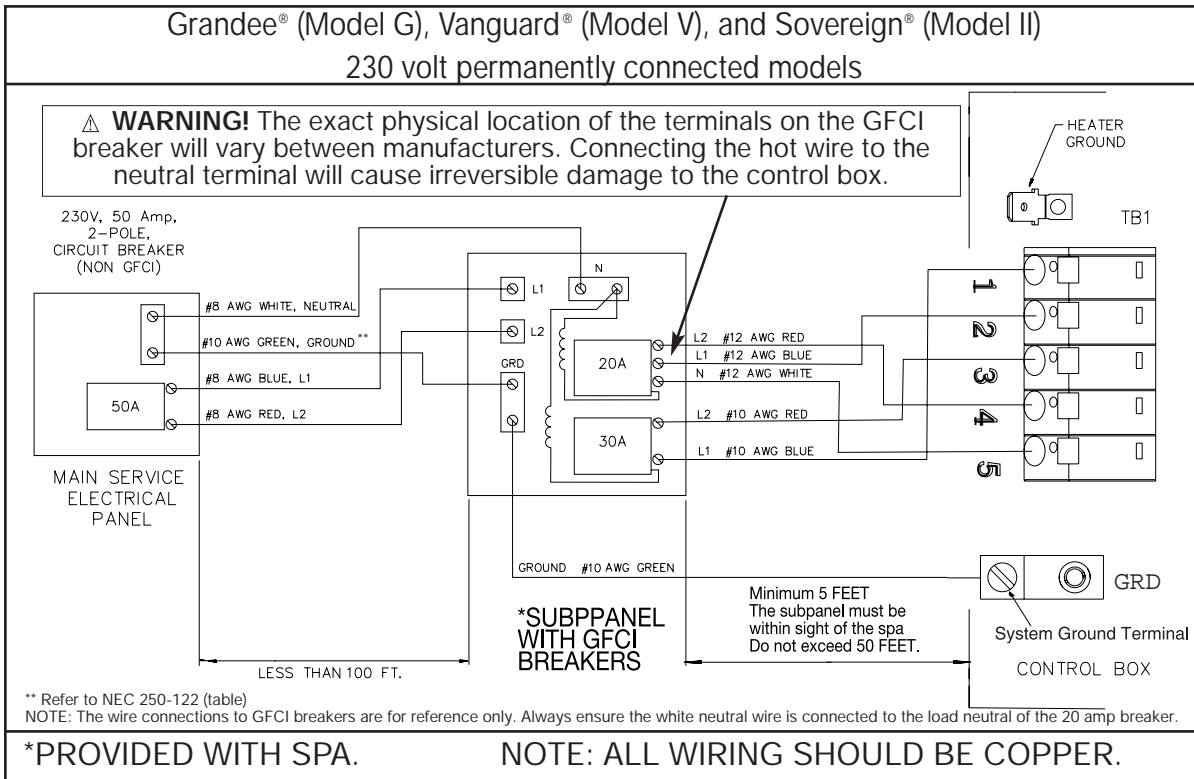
Grandee® (Model G), Vanguard® (Model V), and Sovereign® (Model II)
230 volt permanently connected models

⚠ **WARNING!** The exact physical location of the terminals on the GFCI breaker will vary between manufacturers. Connecting the hot wire to the neutral terminal will cause irreversible damage to the control box.

HEATER GROUND

TB1

230V, 50 Amp, 2-POLE, CIRCUIT BREAKER (NON GFCI)

#8 AWG WHITE, NEUTRAL
#10 AWG GREEN, GROUND **
#8 AWG BLUE, L1
#8 AWG RED, L2

50A

L1
N
L2
GRD

20A
30A

L2 #12 AWG RED
L1 #12 AWG BLUE
N #12 AWG WHITE
L2 #10 AWG RED
L1 #10 AWG BLUE

1
2
3
4
5

MAIN SERVICE ELECTRICAL PANEL

GROUND #10 AWG GREEN

GRD

Minimum 5 FEET
The subpanel must be within sight of the spa
Do not exceed 50 FEET.

System Ground Terminal

*SUBPPANEL WITH GFCI BREAKERS

LESS THAN 100 FT.

CONTROL BOX

** Refer to NEC 250-122 (table)
NOTE: The wire connections to GFCI breakers are for reference only. Always ensure the white neutral wire is connected to the load neutral of the 20 amp breaker.

*PROVIDED WITH SPA.
NOTE: ALL WIRING SHOULD BE COPPER.